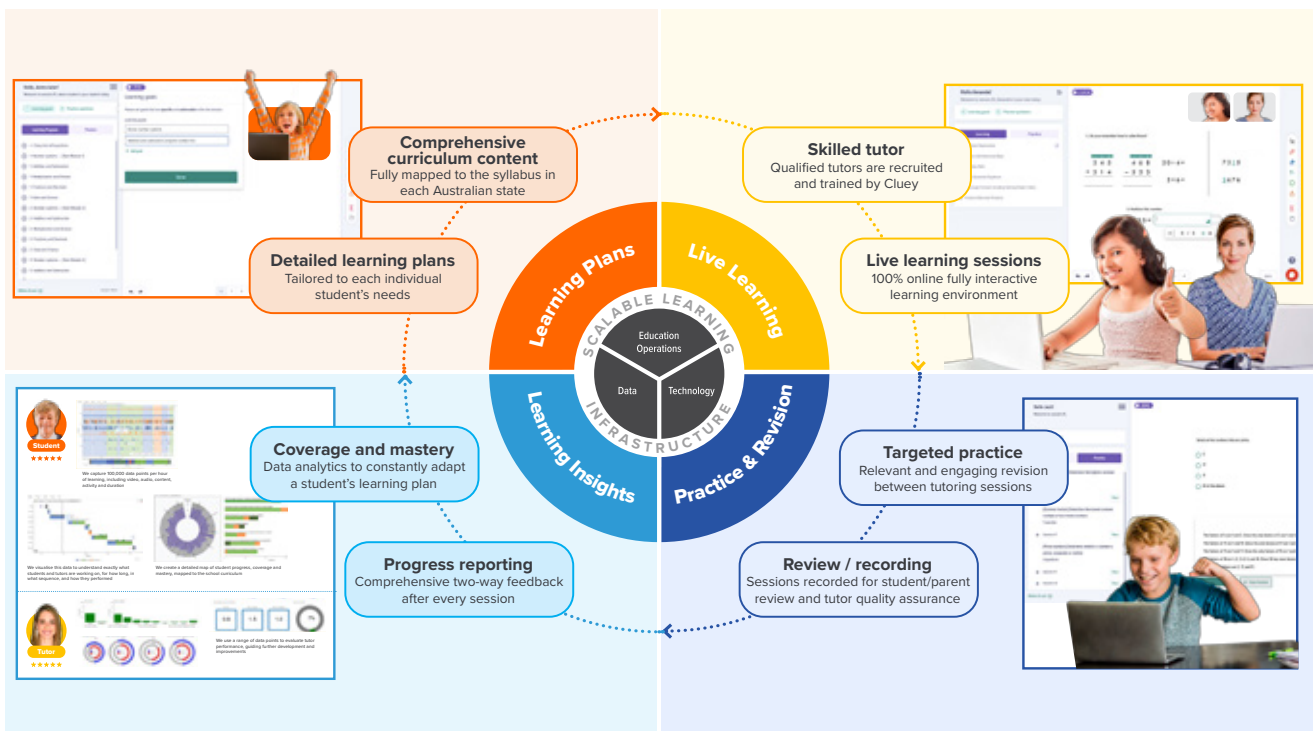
Comprehensive curriculum content
Fully mapped to the syllabus in each Australian state

Detailed learning plans
Tailored to each individual student's needs

Skilled tutor
Qualified tutors are recruited and trained by Cluey

Live learning sessions
100% online fully interactive learning environment

Learning Plans
Live Learning
Learning Insights
Practice & Revision

SCALABLE LEARNING
INFRASTRUCTURE

Education Operations
Data
Technology

Coverage and mastery
Data analytics to constantly adapt a student's learning plan

Progress reporting
Comprehensive two-way feedback after every session

Targeted practice
Relevant and engaging revision between tutoring sessions

Review / recording
Sessions recorded for student/parent review and tutor quality assurance

Student
★★★★★
We capture 100,000 data points per hour of learning, including video, audio, content, activity and duration

We visualise this data to understand exactly what students and tutors are working on, for how long, in what sequence, and how they performed

We create a detailed map of student progress, coverage and mastery, mapped to the school curriculum

Tutor
★★★★★
We use a range of data points to evaluate tutor performance, guiding further development and improvements